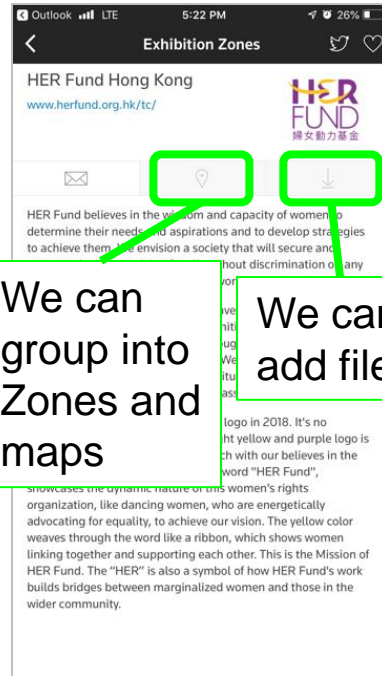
Outlook LTE 5:22 PM 26%

Exhibition Zones

HER Fund Hong Kong

www.herfund.org.hk/tc/

HER FUND 婦女動力基金

HER Fund believes in the wi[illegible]om and capacity of women to determine their needs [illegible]d aspirations and to develop strategies to achieve them. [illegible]e envision a society that will secure and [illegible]hout discrimination of any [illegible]

We can group into Zones and maps

We can add file

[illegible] logo in 2018. It's no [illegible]ht yellow and purple logo is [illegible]ch with our believes in the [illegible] word "HER Fund", showcases the dynamic nature of this women's rights organization, like dancing women, who are energetically advocating for equality, to achieve our vision. The yellow color weaves through the word like a ribbon, which shows women linking together and supporting each other. This is the Mission of HER Fund. The "HER" is also a symbol of how HER Fund's work builds bridges between marginalized women and those in the wider community.